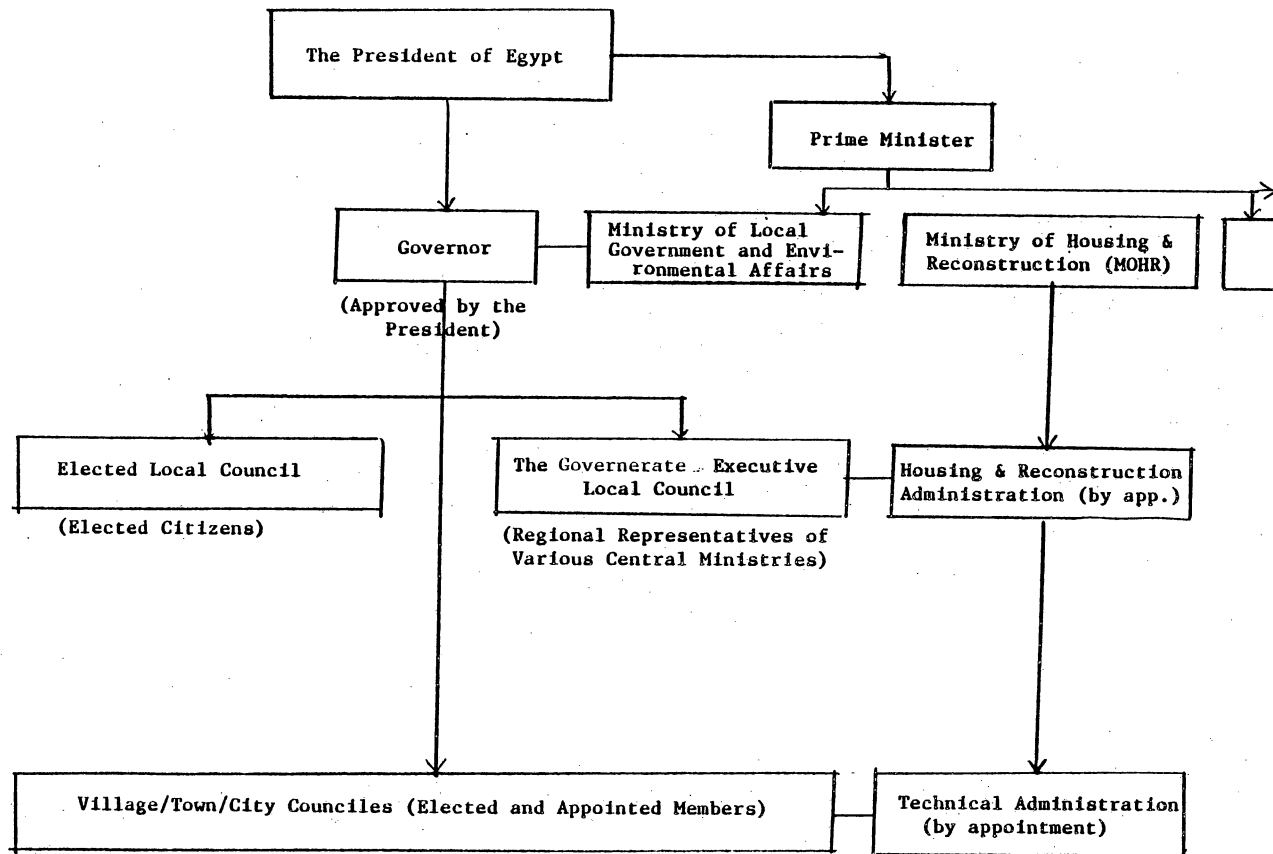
The President of Egypt

Prime Minister

Governor

(Approved by the President)

Ministry of Local Government and Environmental Affairs

Ministry of Housing & Reconstruction (MOHR)

Elected Local Council

(Elected Citizens)

The Governerate Executive Local Council

(Regional Representatives of Various Central Ministries)

Housing & Reconstruction Administration (by app.)

Village/Town/City Counciles (Elected and Appointed Members)

Technical Administration (by appointment)